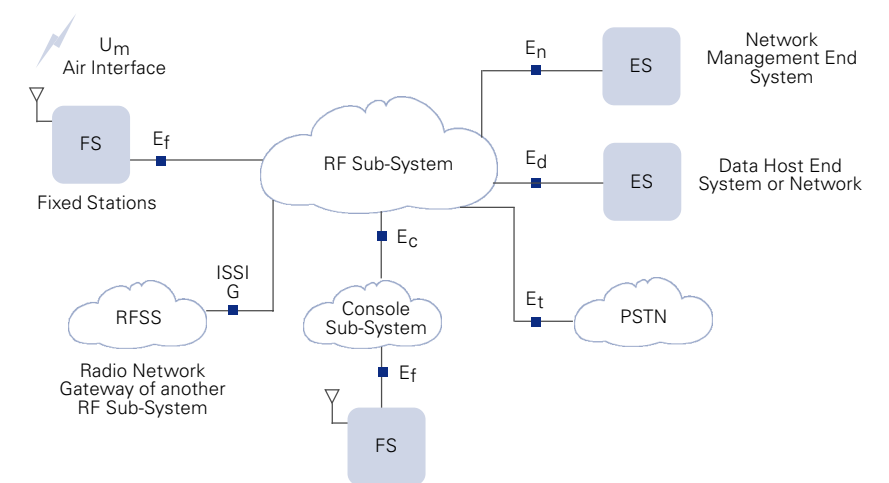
$U_m$
Air Interface

FS

$E_f$

Fixed Stations

$E_n$

ES

Network Management End System

RF Sub-System

$E_d$

ES

Data Host End System or Network

$E_c$

ISSI
G

RFSS

Radio Network Gateway of another RF Sub-System

Console Sub-System

$E_t$

PSTN

$E_f$

FS